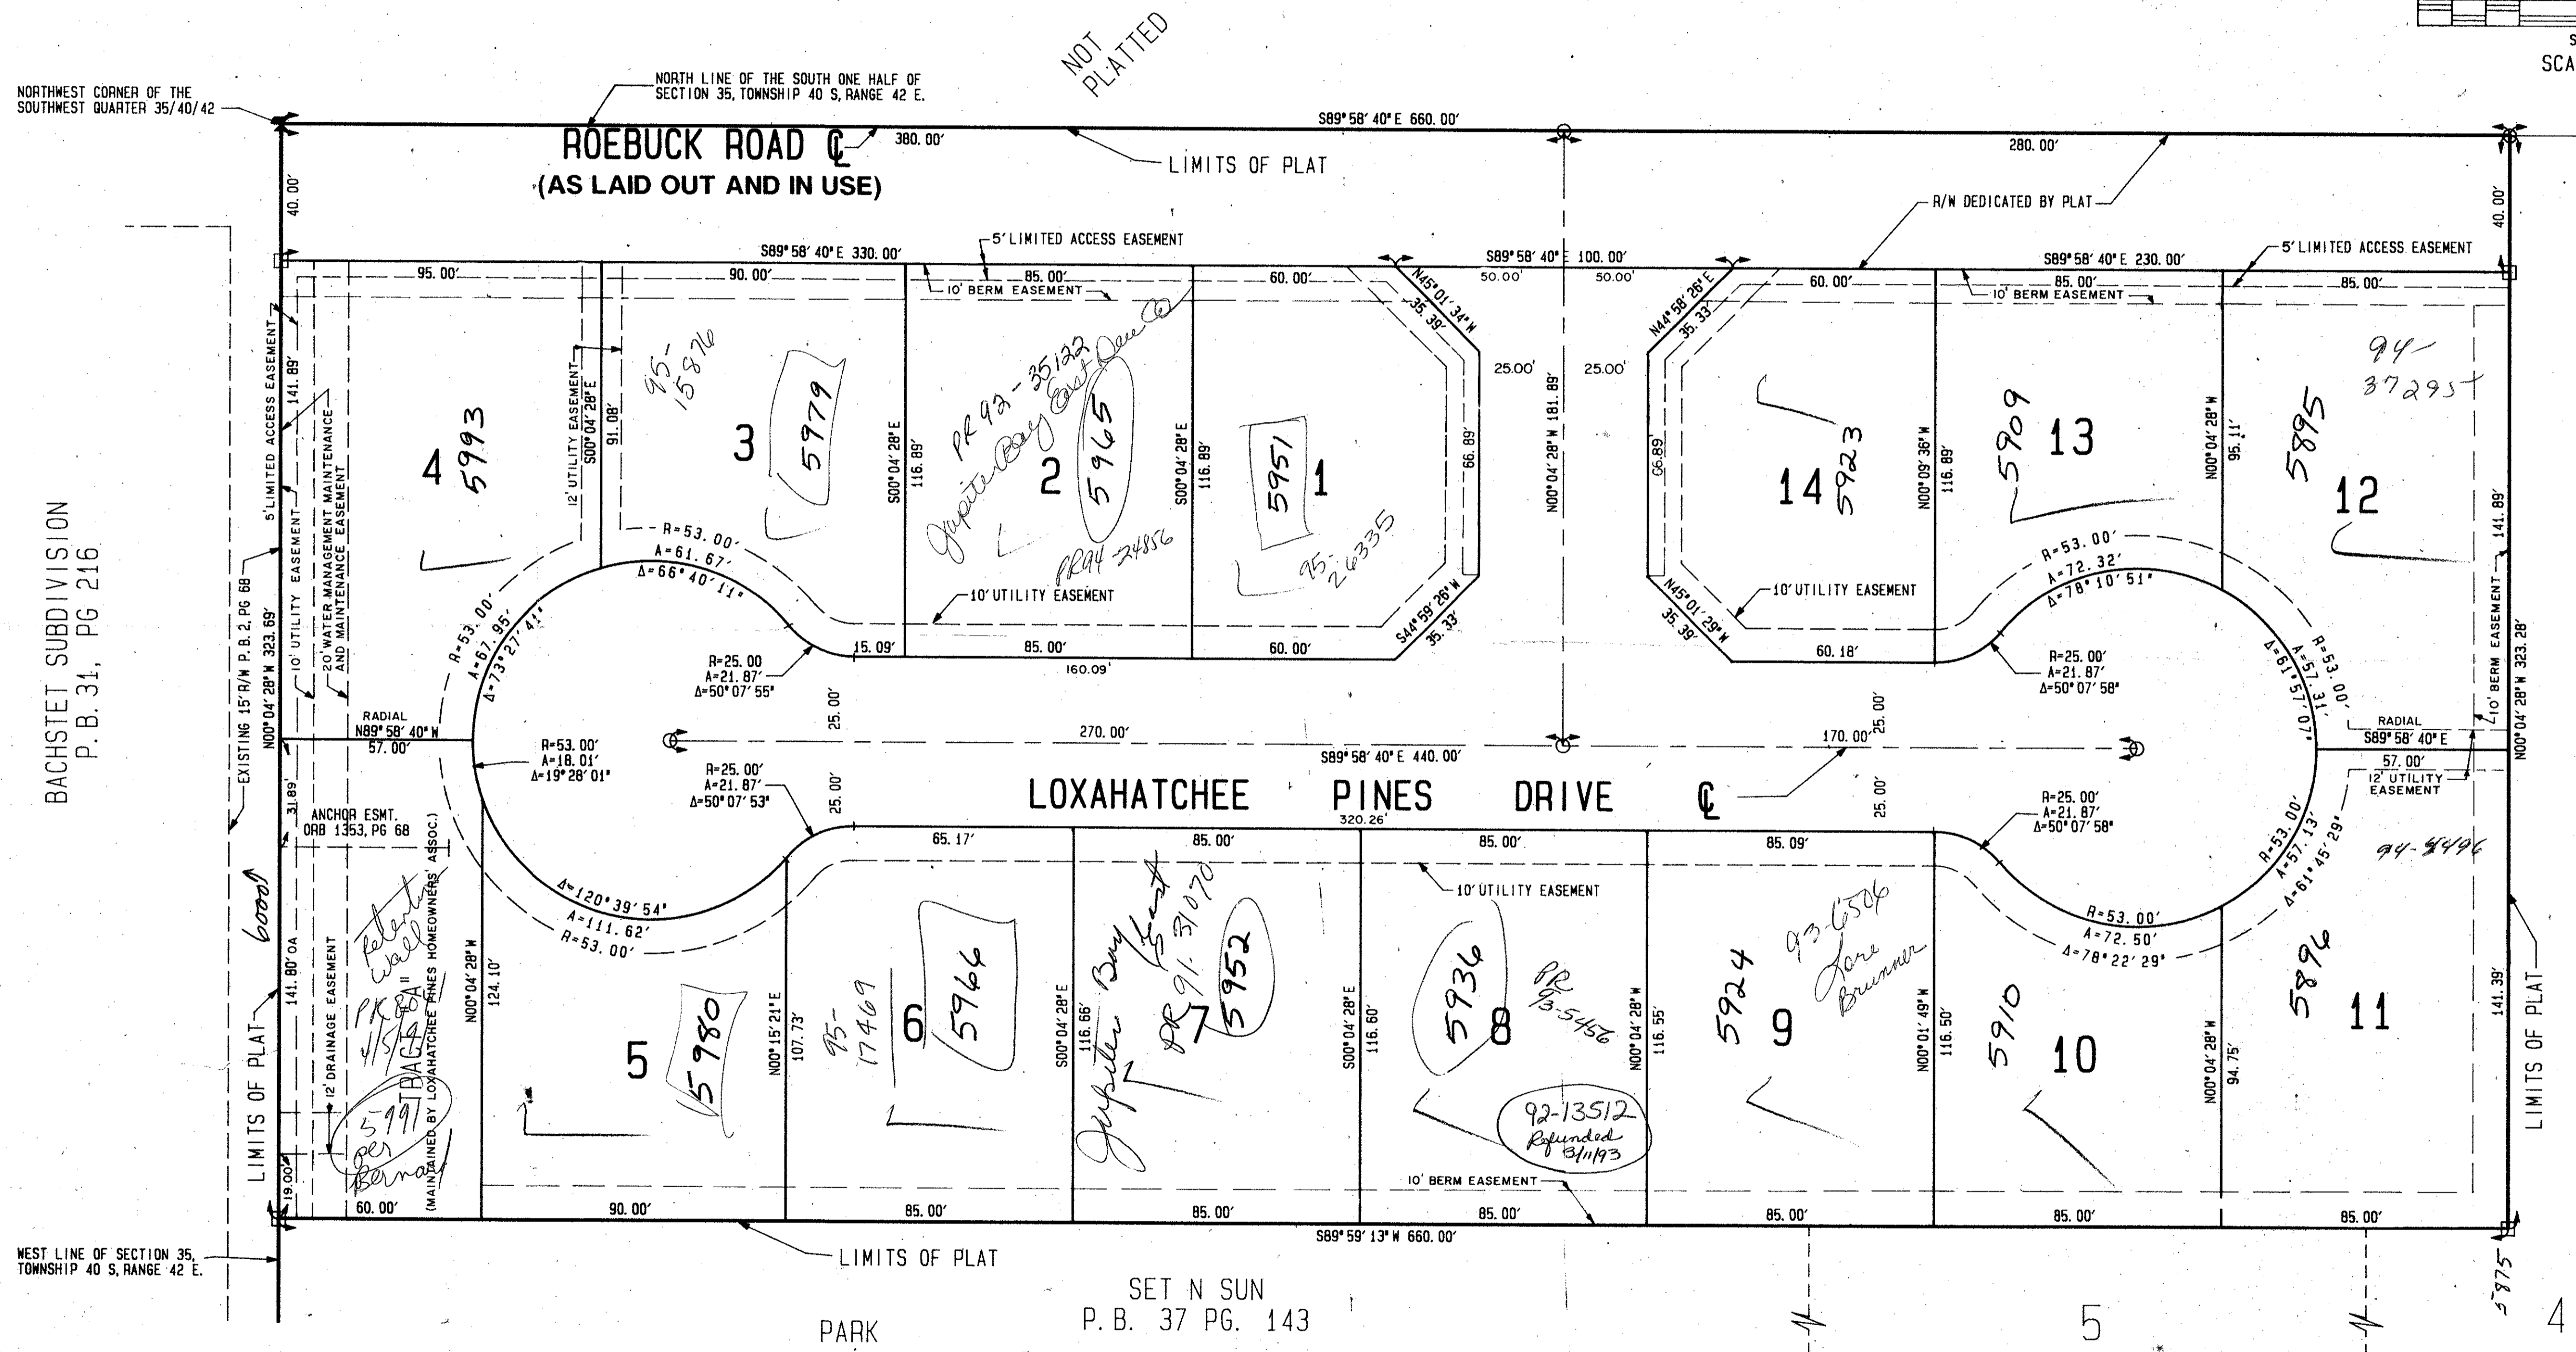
NOT PLATTED

S
SCA

NORTHWEST CORNER OF THE SOUTHWEST QUARTER 35/40/42

NORTH LINE OF THE SOUTH ONE HALF OF SECTION 35, TOWNSHIP 40 S, RANGE 42 E.

S89° 58′ 40″ E 660.00′

ROEBUCK ROAD ℄ 380.00′
(AS LAID OUT AND IN USE)

LIMITS OF PLAT

280.00′

R/W DEDICATED BY PLAT

40.00′

40.00′

S89° 58′ 40″ E 330.00′

5′ LIMITED ACCESS EASEMENT

S89° 58′ 40″ E 100.00′
50.00′ 50.00′

S89° 58′ 40″ E 230.00′

5′ LIMITED ACCESS EASEMENT

95.00′

90.00′

85.00′

10′ BERM EASEMENT

60.00′

N45° 01′ 34″ W 35.39′

N44° 58′ 26″ E 35.33′

60.00′

85.00′

10′ BERM EASEMENT

85.00′

5′ LIMITED ACCESS EASEMENT 141.89′

12′ UTILITY EASEMENT

S00° 04′ 28″ E 91.08′

95-15876

3

5979

PR 93-35122 Jupiter Bay East Dev Co

S00° 04′ 28″ E 116.89′

2

5965

S00° 04′ 28″ E 116.89′

5951

1

95-26335

66.89′

25.00′

N00° 04′ 28″ W 181.89′

25.00′

66.89′

14

5923

N00° 09′ 36″ W 116.89′

5909

13

N00° 04′ 28″ W 95.11′

94-37295

5895

12

141.89′

4

5993

10′ UTILITY EASEMENT

20′ WATER MANAGEMENT MAINTENANCE AND MAINTENANCE EASEMENT

PR94-24856

10′ UTILITY EASEMENT

10′ UTILITY EASEMENT

S44° 59′ 26″ W 35.33′

N45° 01′ 29″ W 35.39′

R=53.00′
A=61.67′
Δ=66° 40′ 11″

R=53.00′
A=72.32′
Δ=78° 10′ 51″

R=53.00′
A=67.95′
Δ=73° 27′ 41″

R=25.00
A=21.87′
Δ=50° 07′ 55″

15.09′

85.00′

160.09′

60.00′

60.18′

R=25.00′
A=21.87′
Δ=50° 07′ 58″

Δ=61° 57′ 07″
A=57.31′
R=53.00′

BACHSTET SUBDIVISION
P. B. 31, PG 216

EXISTING 15′ R/W P. B. 2, PG 68

N00° 04′ 28″ W 323.69′

RADIAL
N89° 58′ 40″ W
57.00′

R=53.00′
A=18.01′
Δ=19° 28′ 01″

25.00′

270.00′

S89° 58′ 40″ E 440.00′

170.00′

25.00′

RADIAL
S89° 58′ 40″ E
57.00′

12′ UTILITY EASEMENT

10′ BERM EASEMENT

N00° 04′ 28″ W 323.28′

R=25.00′
A=21.87′
Δ=50° 07′ 53″

25.00′

LOXAHATCHEE PINES DRIVE ℄

320.26′

25.00′

R=25.00′
A=21.87′
Δ=50° 07′ 58″

31.89′

ANCHOR ESMT.
ORB 1353, PG 68

65.17′

85.00′

85.00′

85.09′

R=53.00′
A=57.13′
Δ=61° 45′ 29″

94-8496

Δ=120° 39′ 54″
A=111.62′
R=53.00′

10′ UTILITY EASEMENT

R=53.00′
A=72.50′
Δ=78° 22′ 29″

6000

Retention wall

141.80′ OA

12′ DRAINAGE EASEMENT

PR 93-15474

TRACT "A"
(MAINTAINED BY LOXAHATCHEE PINES HOMEOWNERS' ASSOC.)

5991 per Bernard

N00° 04′ 28″ W 124.10′

5

5980

N00° 15′ 21″ E 107.73′

95-17469

6

5966

S00° 04′ 28″ E 116.66′

Jupiter Bay East PR 91-51070

7

5952

S00° 04′ 28″ E 116.60′

5936

8

PR 93-5456

92-13512 Refunded 3/11/93

N00° 04′ 28″ W 116.55′

5924

9

93-6506 Lore Brunner

N00° 01′ 49″ W 116.50′

5910

10

N00° 04′ 28″ W 94.75′

5896

11

141.39′

LIMITS OF PLAT

LIMITS OF PLAT

10′ BERM EASEMENT

19.00′

60.00′

90.00′

85.00′

85.00′

85.00′

85.00′

85.00′

85.00′

S89° 59′ 13″ W 660.00′

WEST LINE OF SECTION 35, TOWNSHIP 40 S, RANGE 42 E.

LIMITS OF PLAT

SET N SUN
P. B. 37 PG. 143

PARK

5

5875

4